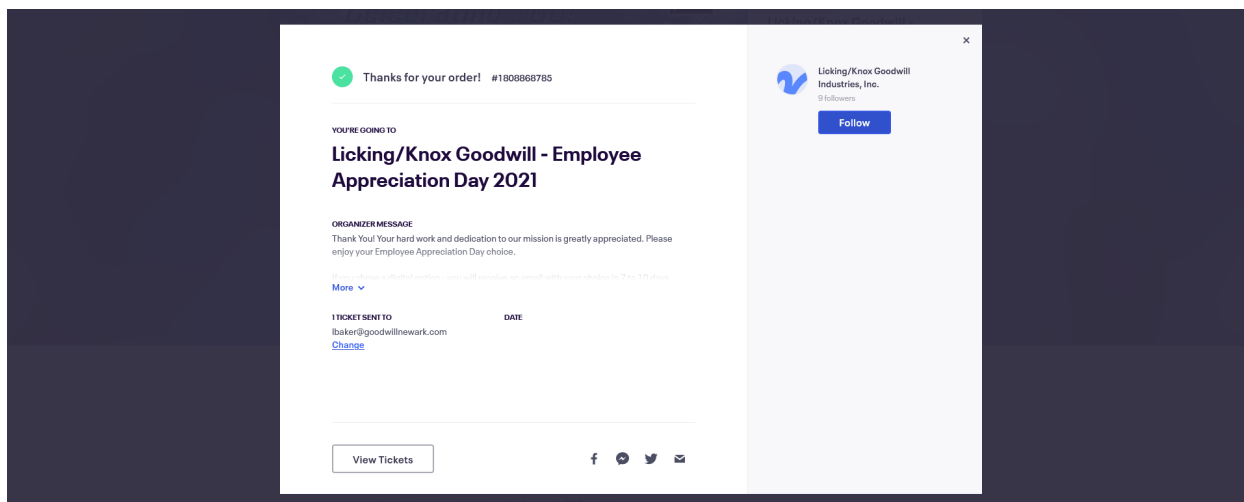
Thanks for your order! #1808868785

YOU'RE GOING TO

Licking/Knox Goodwill - Employee Appreciation Day 2021

ORGANIZER MESSAGE

Thank You! Your hard work and dedication to our mission is greatly appreciated. Please enjoy your Employee Appreciation Day choice.

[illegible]

More

1 TICKET SENT TO

lbaker@goodwillnewark.com

Change

DATE

View Tickets

Licking/Knox Goodwill Industries, Inc.

9 followers

Follow

×